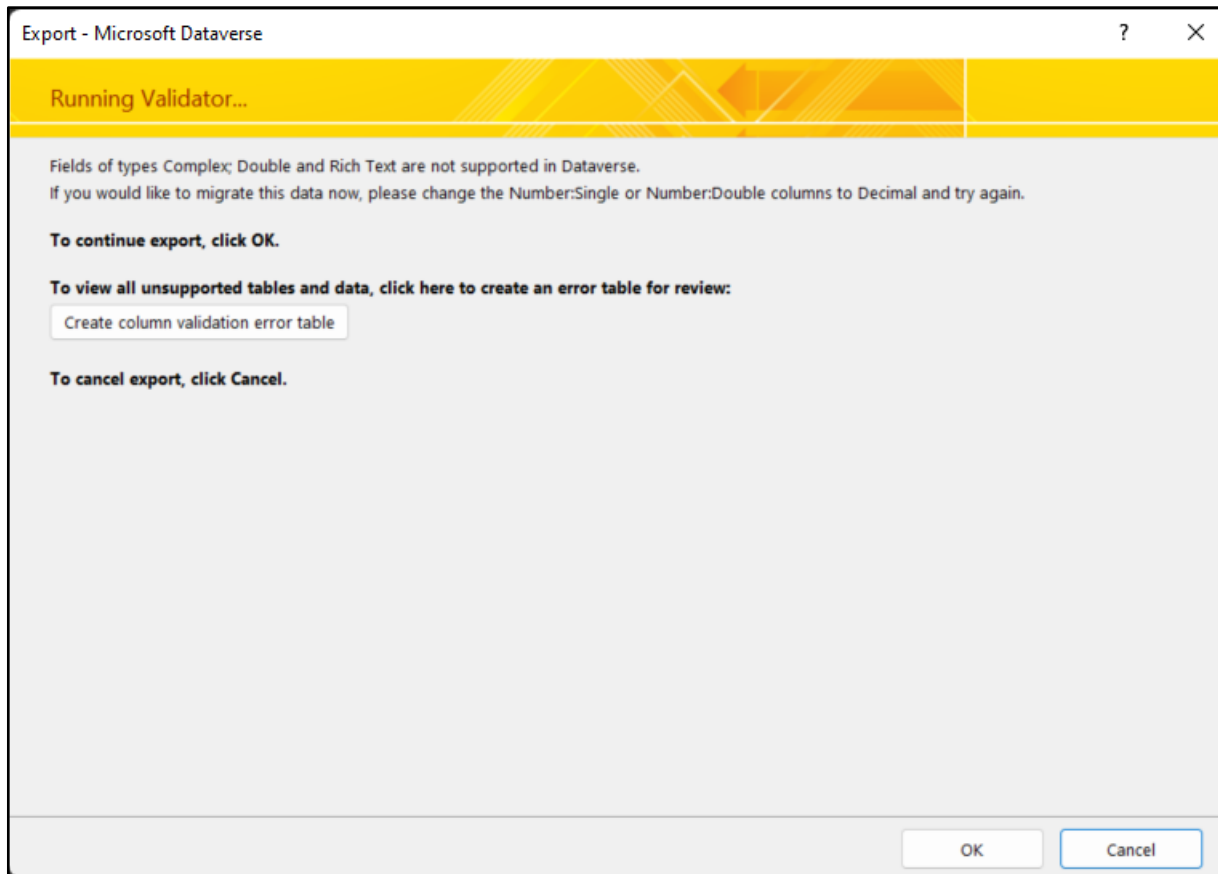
Export - Microsoft Dataverse

?

Running Validator...

Fields of types Complex; Double and Rich Text are not supported in Dataverse.
If you would like to migrate this data now, please change the Number:Single or Number:Double columns to Decimal and try again.

To continue export, click OK.

To view all unsupported tables and data, click here to create an error table for review:

Create column validation error table

To cancel export, click Cancel.

OK

Cancel